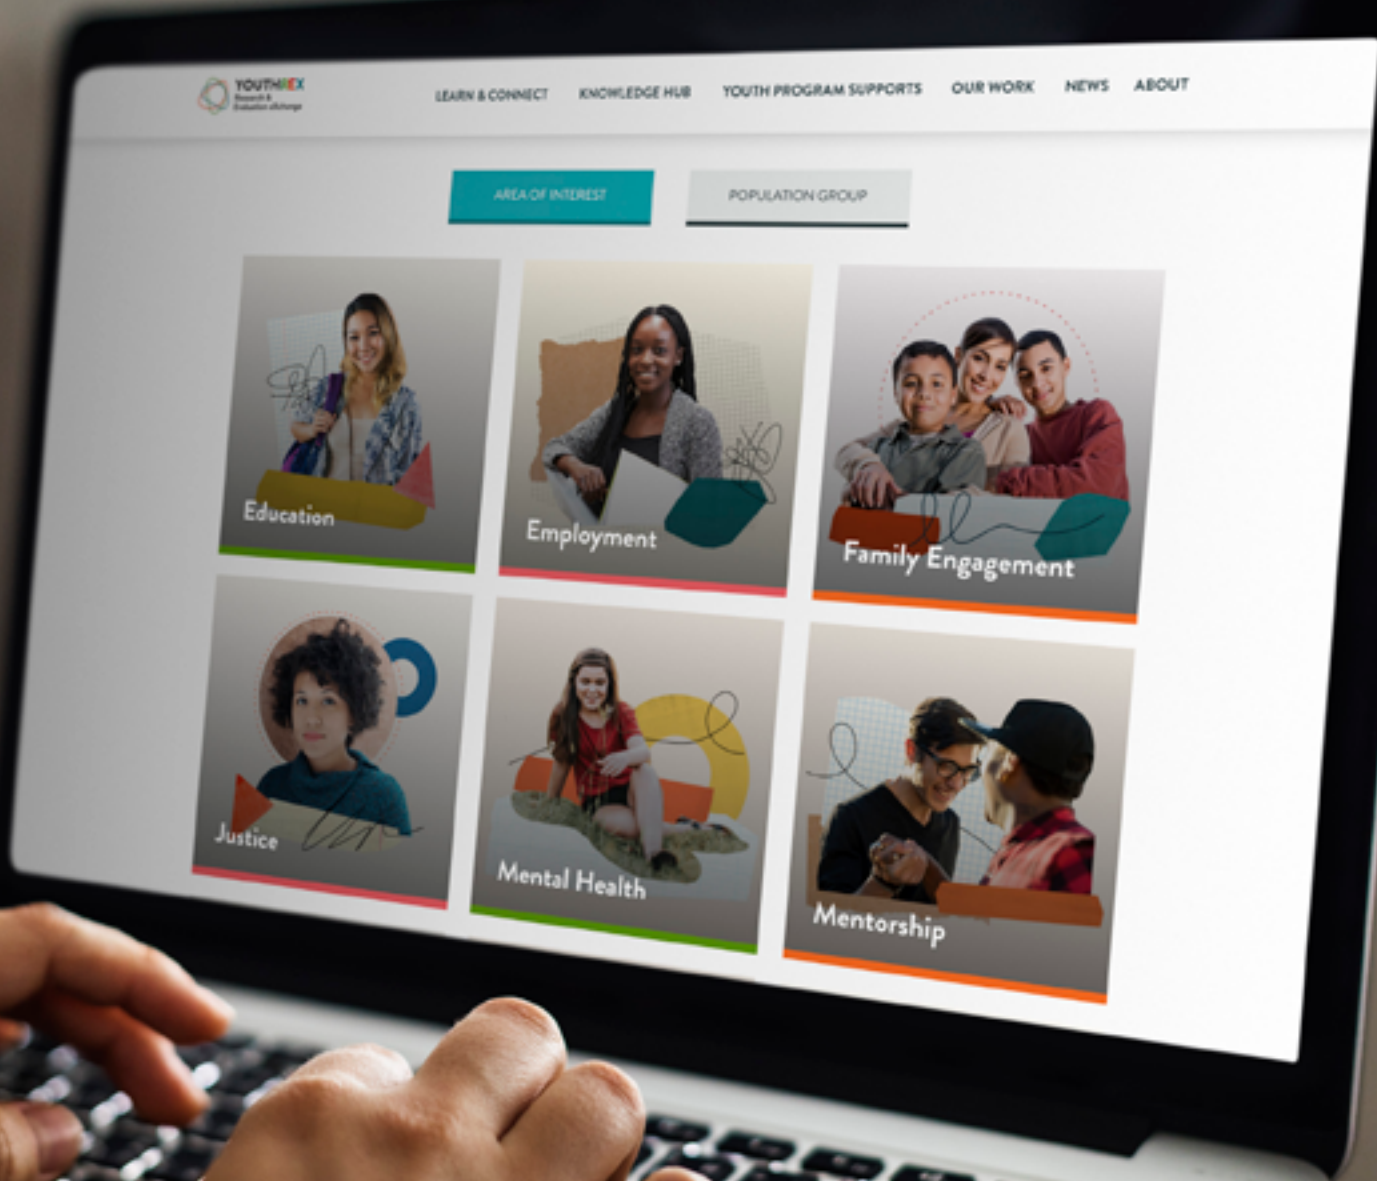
YOUTHREX Research & Evaluation eXchange

LEARN & CONNECT KNOWLEDGE HUB YOUTH PROGRAM SUPPORTS OUR WORK NEWS ABOUT

AREA OF INTEREST POPULATION GROUP

Education

Employment

Family Engagement

Justice

Mental Health

Mentorship